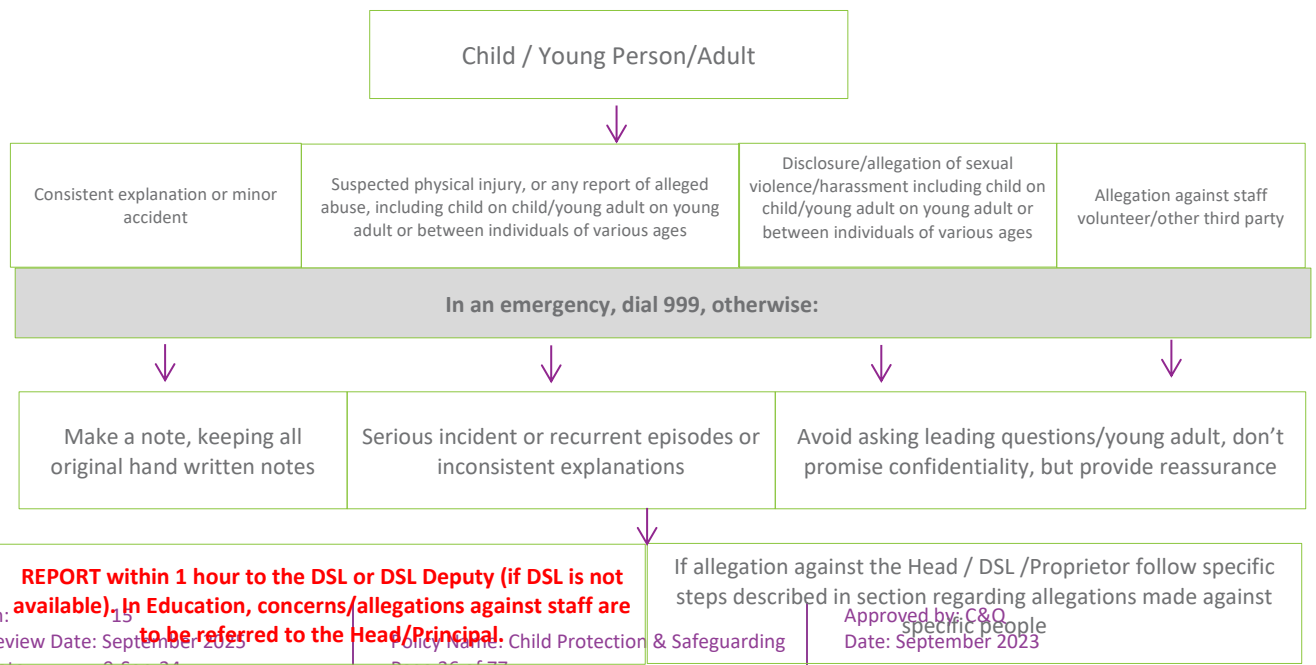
Child / Young Person/Adult

Consistent explanation or minor accident

Suspected physical injury, or any report of alleged abuse, including child on child/young adult on young adult or between individuals of various ages

Disclosure/allegation of sexual violence/harassment including child on child/young adult on young adult or between individuals of various ages

Allegation against staff volunteer/other third party

In an emergency, dial 999, otherwise:

Make a note, keeping all original hand written notes

Serious incident or recurrent episodes or inconsistent explanations

Avoid asking leading questions/young adult, don't promise confidentiality, but provide reassurance

REPORT within 1 hour to the DSL or DSL Deputy (if DSL is not available). In Education, concerns/allegations against staff are to be referred to the Head/Principal.

If allegation against the Head / DSL /Proprietor follow specific steps described in section regarding allegations made against specific people

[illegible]n: 15
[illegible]eview Date: September 2025
Policy Name: Child Protection & Safeguarding
Approved by: C&Q
Date: September 2023